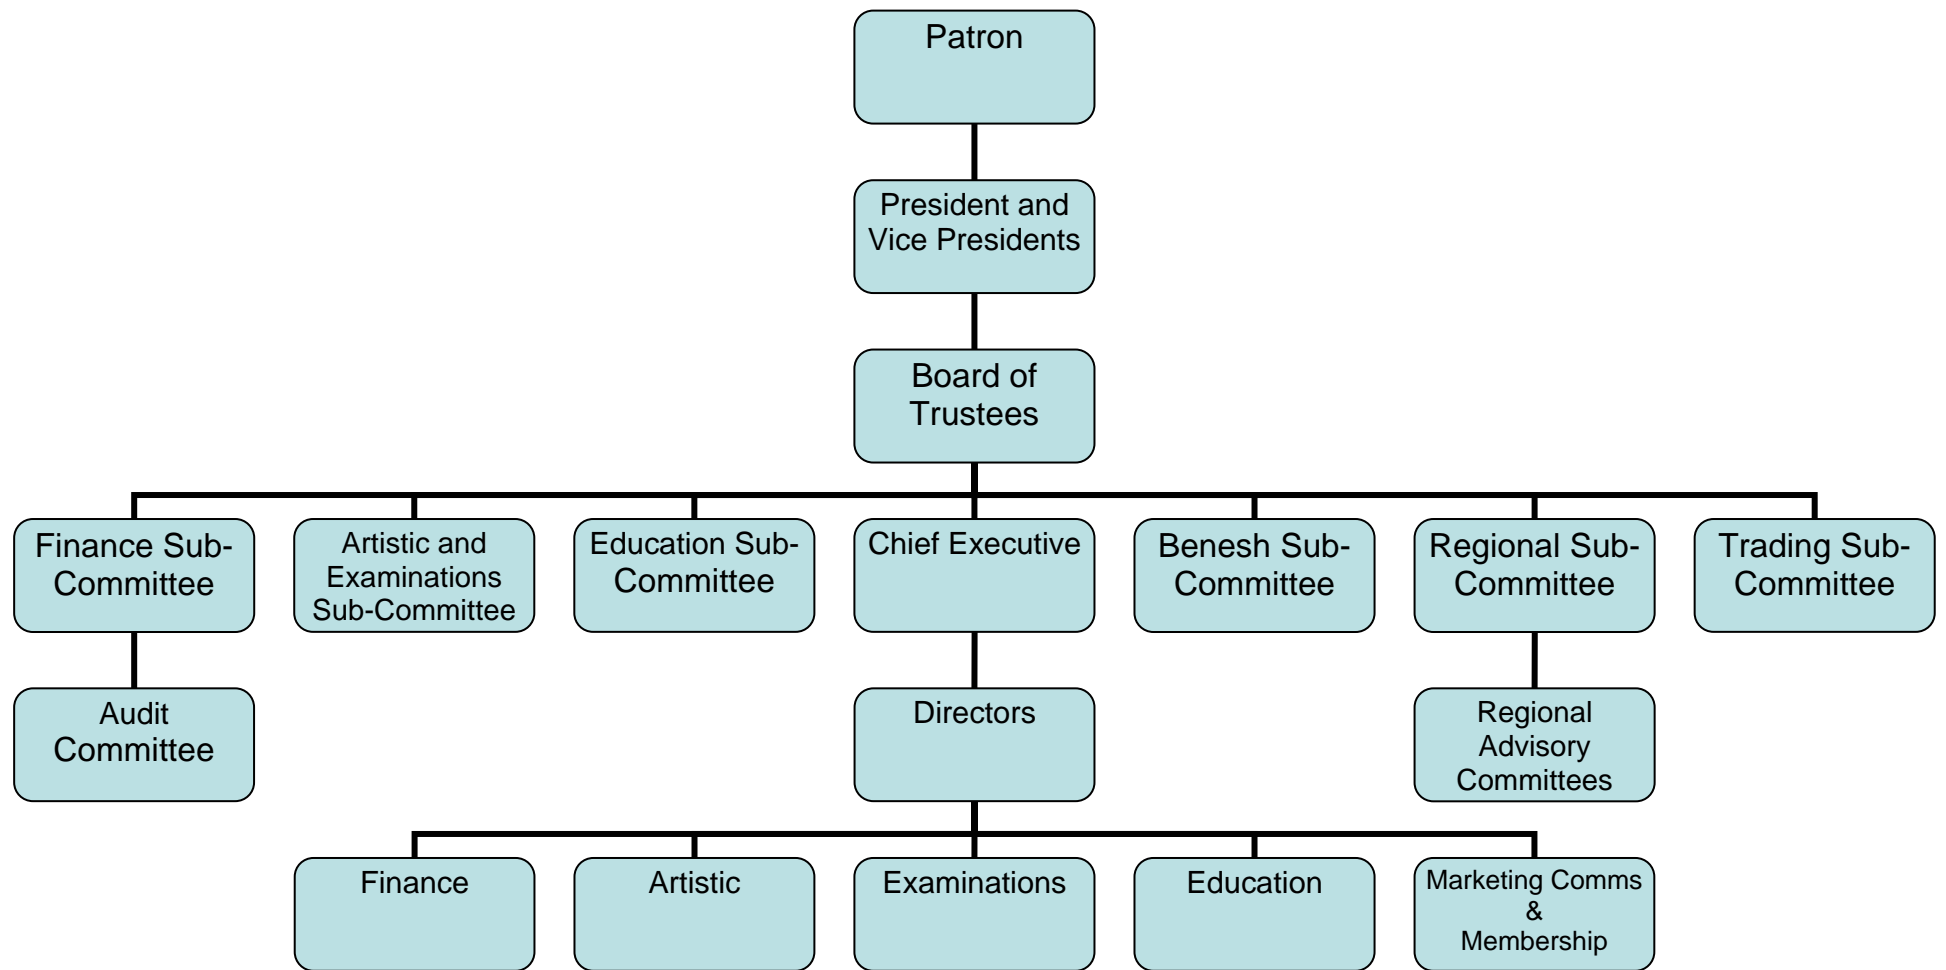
Patron

President and Vice Presidents

Board of Trustees

Finance Sub-Committee

Artistic and Examinations Sub-Committee

Education Sub-Committee

Chief Executive

Benesh Sub-Committee

Regional Sub-Committee

Trading Sub-Committee

Audit Committee

Directors

Regional Advisory Committees

Finance

Artistic

Examinations

Education

Marketing Comms & Membership